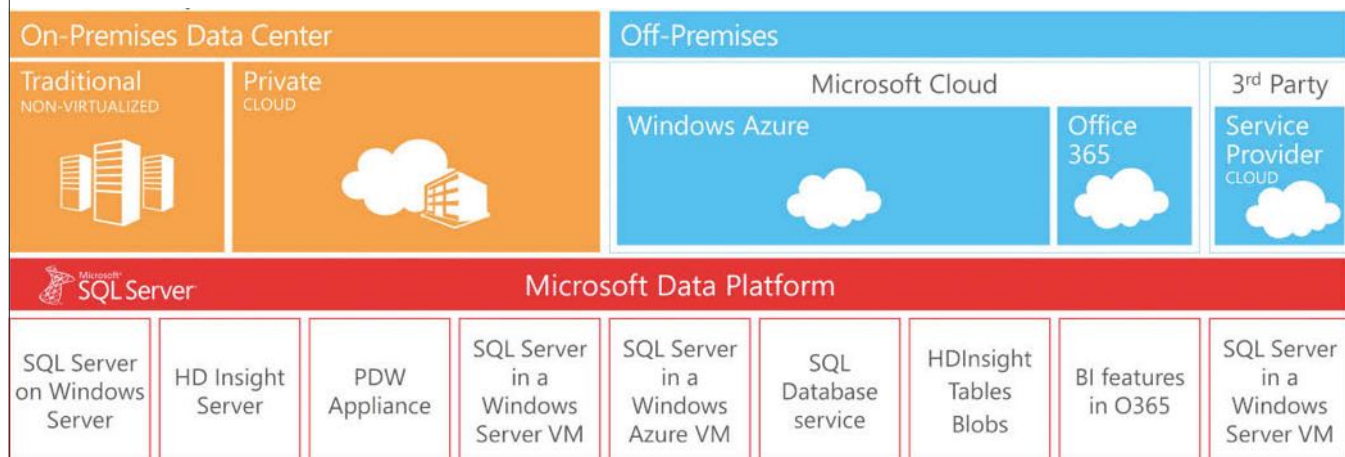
On-Premises Data Center

Traditional
NON-VIRTUALIZED

Private
CLOUD

Off-Premises

Microsoft Cloud

Windows Azure

Office 365

3rd Party

Service Provider
CLOUD

Microsoft SQL Server

Microsoft Data Platform

| SQL Server on Windows Server | HD Insight Server | PDW Appliance | SQL Server in a Windows Server VM | SQL Server in a Windows Azure VM | SQL Database service | HDInsight Tables Blobs | BI features in O365 | SQL Server in a Windows Server VM |
|---|---|---|---|---|---|---|---|---|